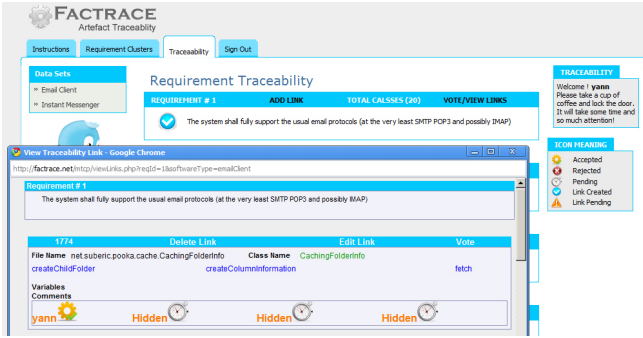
FACTRACE
Artefact Traceability

Instructions | Requirement Clusters | Traceability | Sign Out

Data Sets
» Email Client
» Instant Messenger

Requirement Traceability

| REQUIREMENT # 1 | ADD LINK | TOTAL CALSSES (20) | VOTE/VIEW LINKS |
|---|---|---|---|
| The system shall fully support the usual email protocols (at the very least SMTP POP3 and possibly IMAP) | | | |

TRACEABILITY
Welcome ! yann
Please take a cup of coffee and lock the door. It will take some time and so much attention!

ICON MEANING
Accepted
Rejected
Pending
Link Created
Link Pending

View Traceability Link - Google Chrome
http://factrace.net/mtcp/viewLinks.php?reqId=1&softwareType=emailClient

Requirement # 1
The system shall fully support the usual email protocols (at the very least SMTP POP3 and possibly IMAP)

| 1774 | Delete Link | Edit Link | Vote |
|---|---|---|---|
| File Name net.suberic.pooka.cache.CachingFolderInfo | Class Name CachingFolderInfo | | |
| createChildFolder | createColumnInformation | | fetch |

Variables
Comments
yann Hidden Hidden Hidden